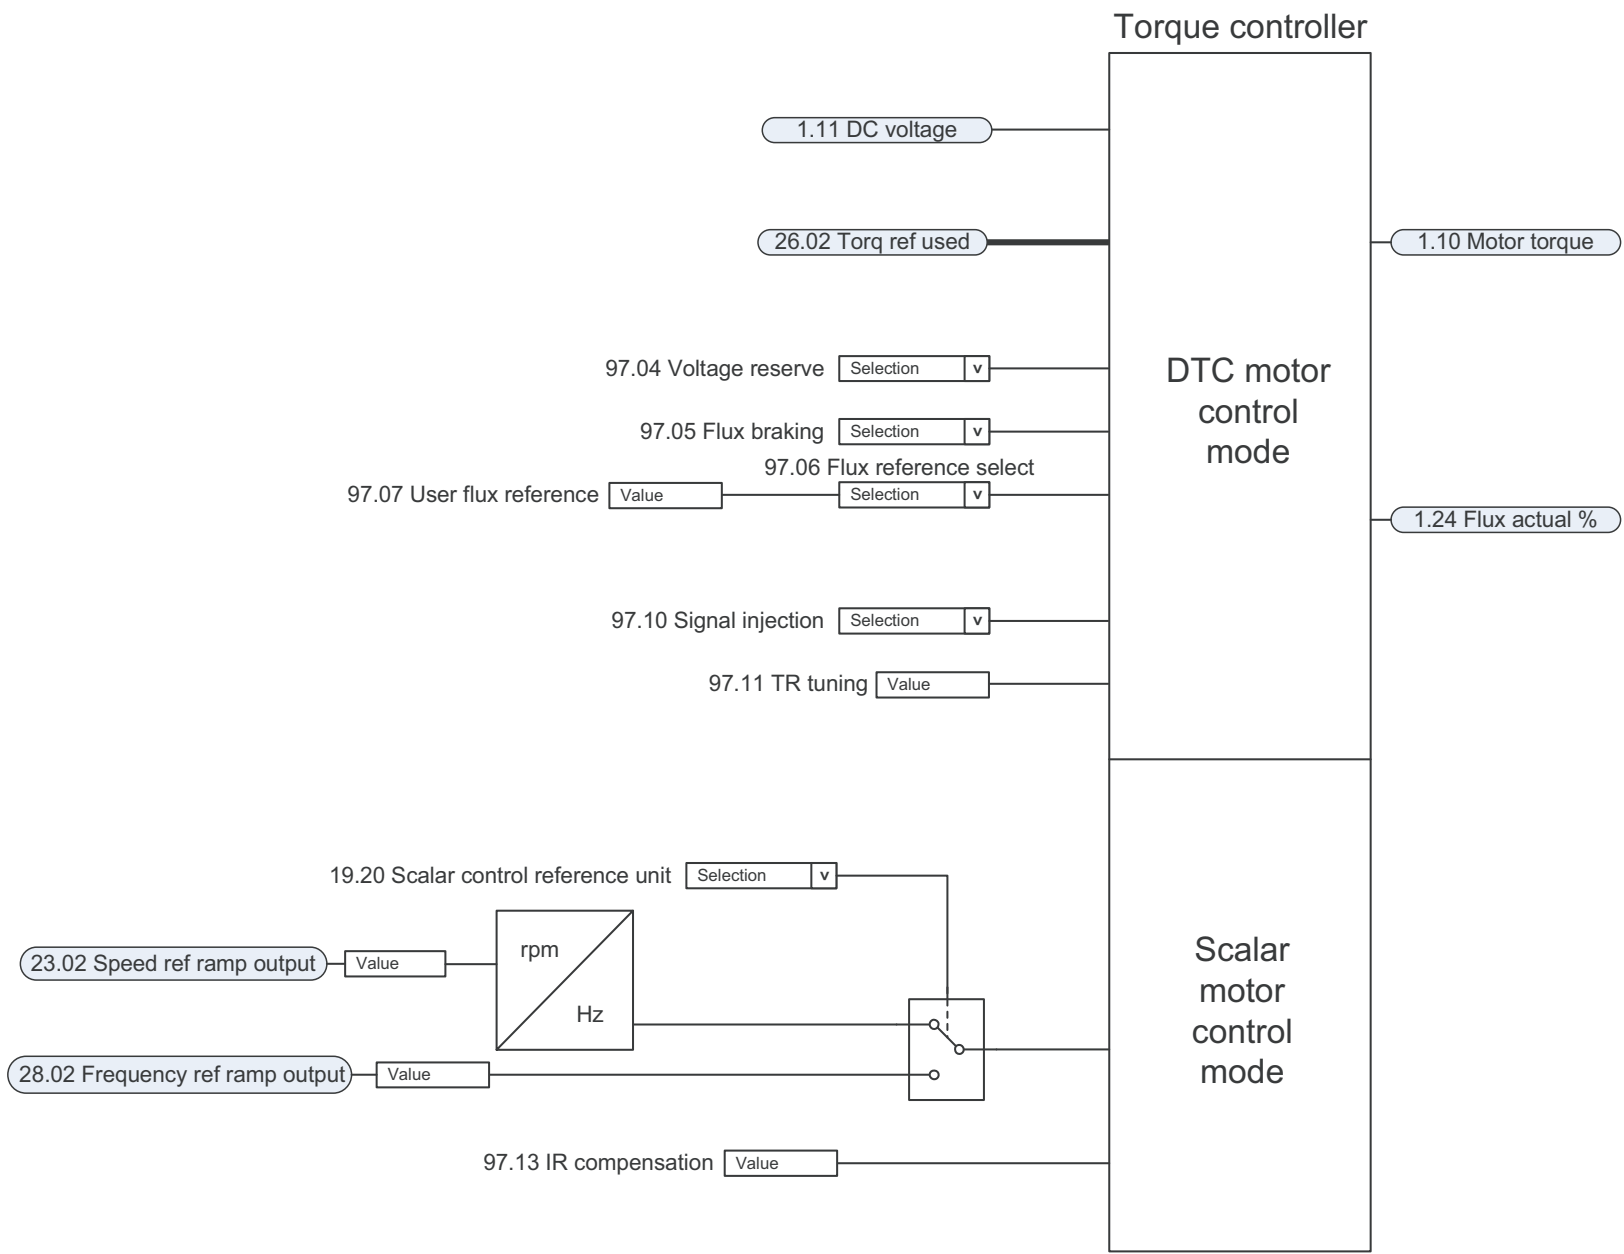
Torque controller

1.11 DC voltage

26.02 Torq ref used

1.10 Motor torque

97.04 Voltage reserve Selection v

97.05 Flux braking Selection v

97.06 Flux reference select

97.07 User flux reference Value Selection v

DTC motor control mode

1.24 Flux actual %

97.10 Signal injection Selection v

97.11 TR tuning Value

19.20 Scalar control reference unit Selection v

23.02 Speed ref ramp output Value

rpm

Hz

28.02 Frequency ref ramp output Value

Scalar motor control mode

97.13 IR compensation Value